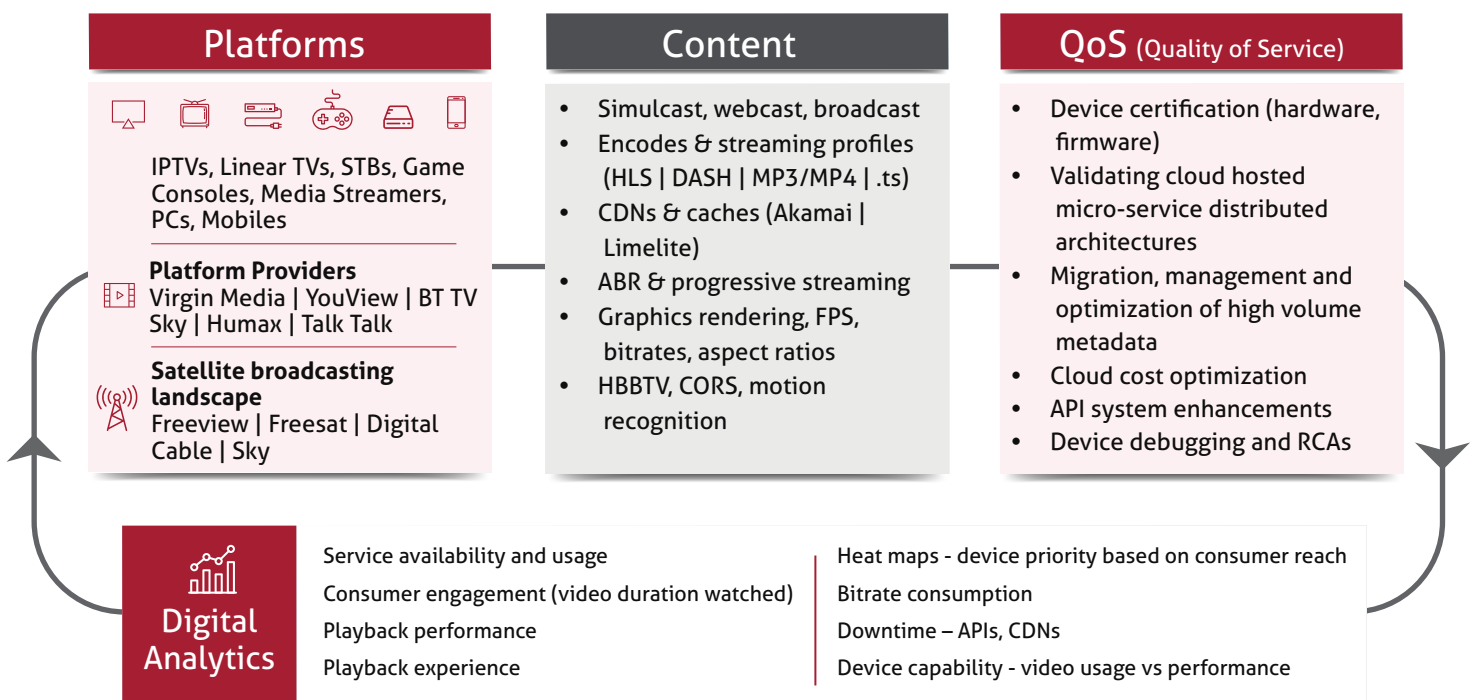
Platforms

IPTVs, Linear TVs, STBs, Game Consoles, Media Streamers, PCs, Mobiles

Platform Providers
Virgin Media | YouView | BT TV Sky | Humax | Talk Talk

Satellite broadcasting landscape
Freeview | Freesat | Digital Cable | Sky

Content

- Simulcast, webcast, broadcast
- Encodes & streaming profiles (HLS | DASH | MP3/MP4 | .ts)
- CDNs & caches (Akamai | Limelite)
- ABR & progressive streaming
- Graphics rendering, FPS, bitrates, aspect ratios
- HBBTV, CORS, motion recognition

QoS (Quality of Service)

- Device certification (hardware, firmware)
- Validating cloud hosted micro-service distributed architectures
- Migration, management and optimization of high volume metadata
- Cloud cost optimization
- API system enhancements
- Device debugging and RCAs

Digital Analytics

Service availability and usage
Consumer engagement (video duration watched)
Playback performance
Playback experience

Heat maps - device priority based on consumer reach
Bitrate consumption
Downtime – APIs, CDNs
Device capability - video usage vs performance